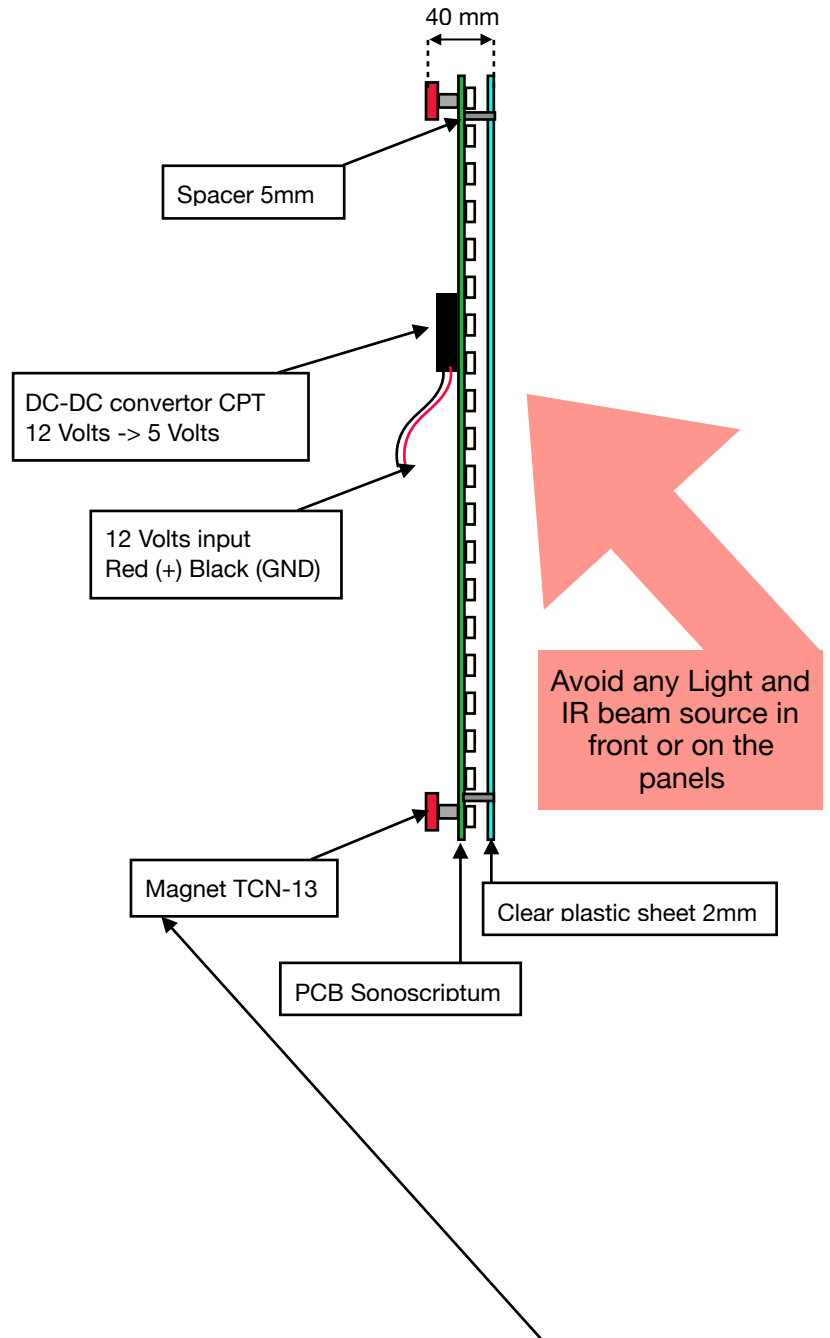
40 mm

Spacer 5mm

DC-DC convertor CPT
12 Volts -> 5 Volts

12 Volts input
Red (+) Black (GND)

Avoid any Light and IR beam source in front or on the panels

Magnet TCN-13

Clear plastic sheet 2mm

PCB Sonoscriptum